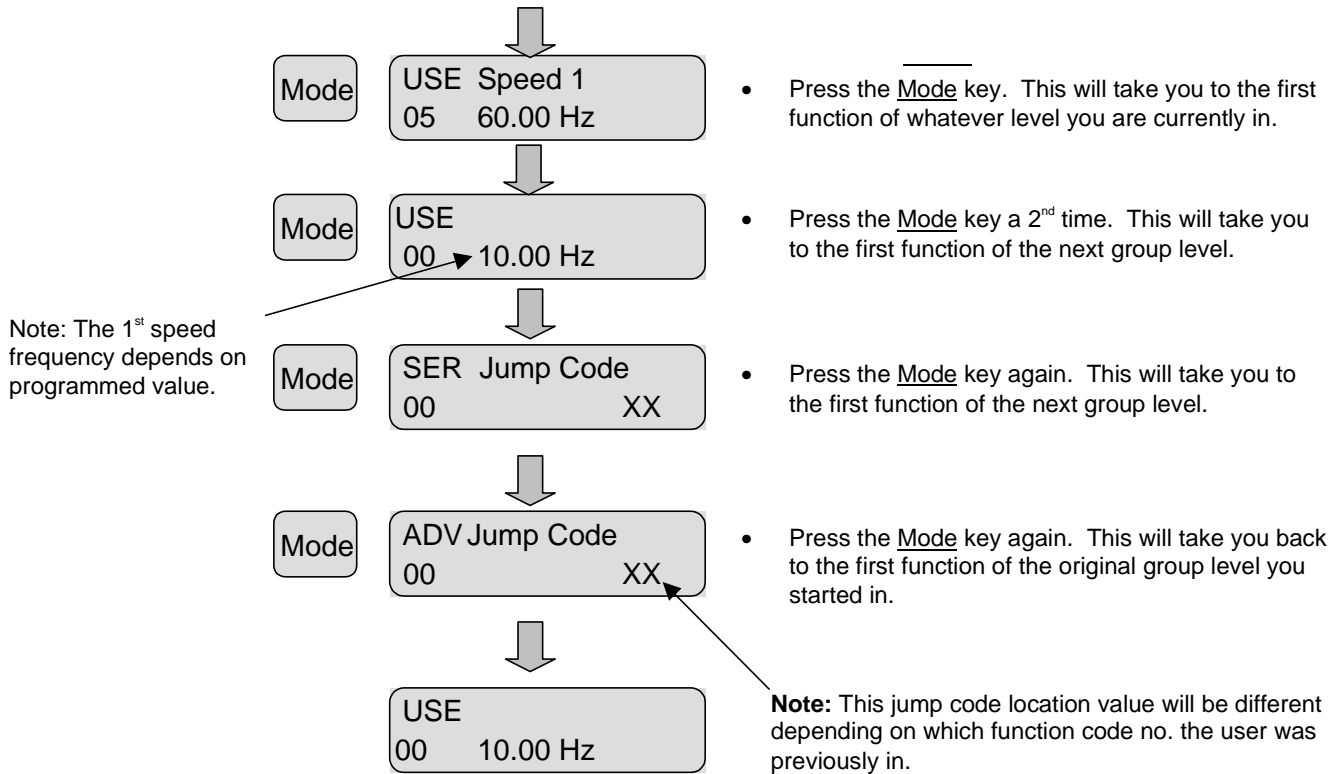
Mode

USE Speed 1
05 60.00 Hz

• Press the Mode key. This will take you to the first function of whatever level you are currently in.

Mode

USE
00 10.00 Hz

• Press the Mode key a $2^{nd}$ time. This will take you to the first function of the next group level.

Note: The $1^{st}$ speed frequency depends on programmed value.

Mode

SER Jump Code
00 XX

• Press the Mode key again. This will take you to the first function of the next group level.

Mode

ADV Jump Code
00 XX

• Press the Mode key again. This will take you back to the first function of the original group level you started in.

USE
00 10.00 Hz

**Note:** This jump code location value will be different depending on which function code no. the user was previously in.